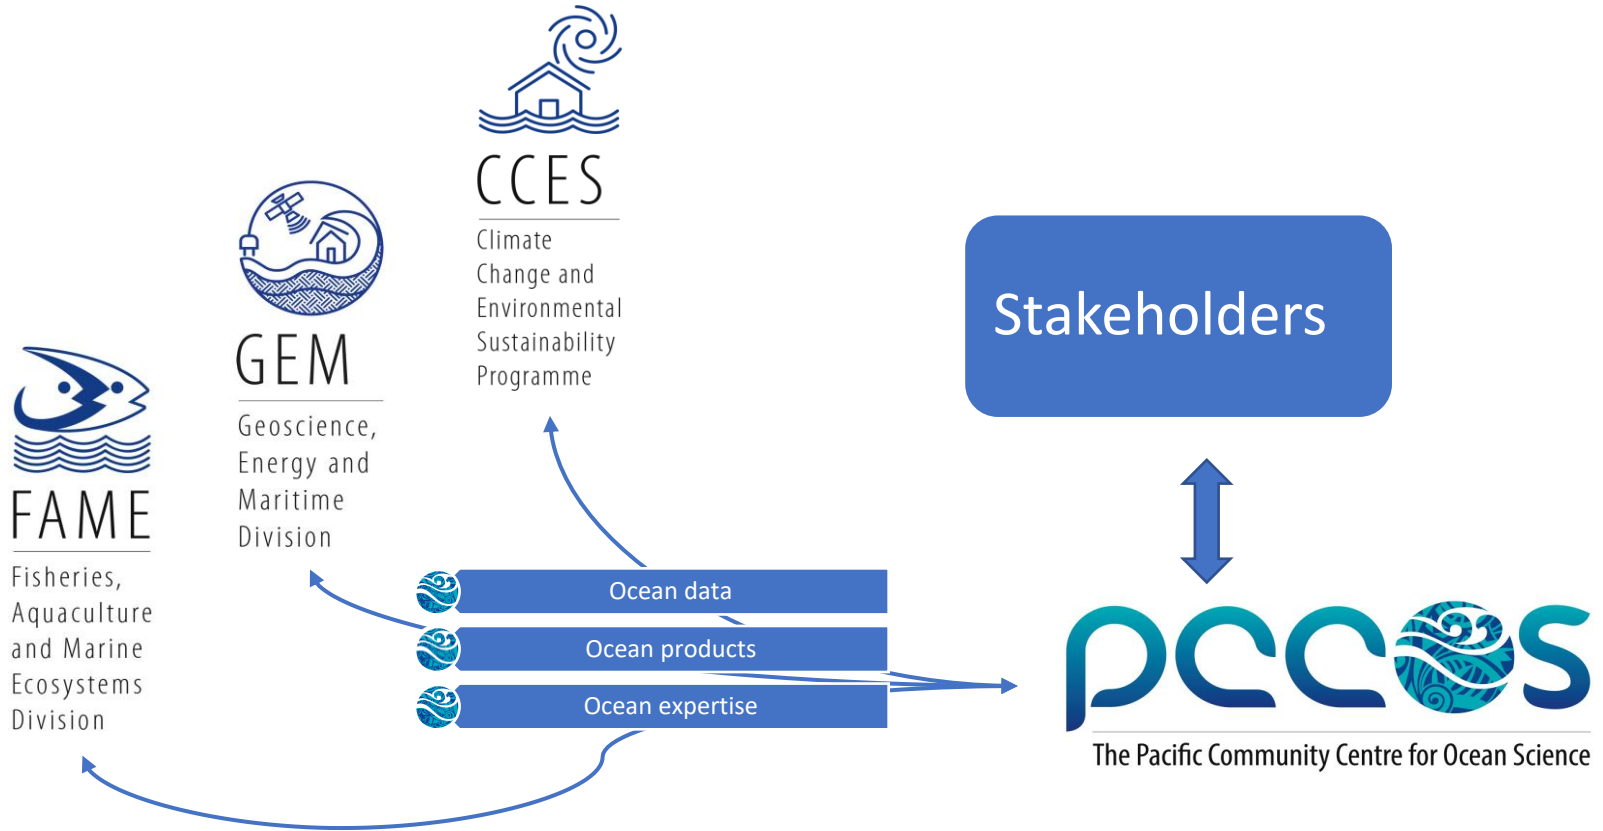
CCES
Climate Change and Environmental Sustainability Programme

GEM
Geoscience, Energy and Maritime Division

FAME
Fisheries, Aquaculture and Marine Ecosystems Division

Stakeholders

Ocean data
Ocean products
Ocean expertise

pccos
The Pacific Community Centre for Ocean Science